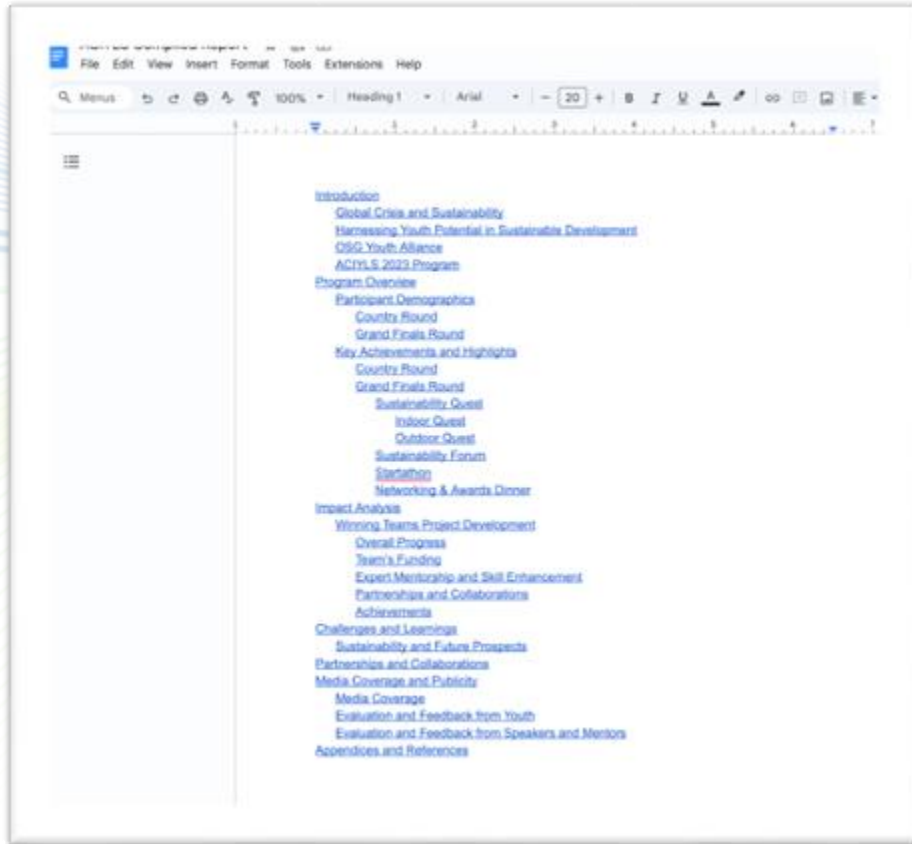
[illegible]
File Edit View Insert Format Tools Extensions Help
Menus 100% Heading 1 Arial 20

Introduction
Global Crisis and Sustainability
Harnessing Youth Potential in Sustainable Development
OSG Youth Alliance
ACIYLS 2023 Program
Program Overview
Participant Demographics
Country Round
Grand Finals Round
Key Achievements and Highlights
Country Round
Grand Finals Round
Sustainability Quest
Indoor Quest
Outdoor Quest
Sustainability Forum
Startathon
Networking & Awards Dinner
Impact Analysis
Winning Teams Project Development
Overall Progress
Team's Funding
Expert Mentorship and Skill Enhancement
Partnerships and Collaborations
Achievements
Challenges and Learnings
Sustainability and Future Prospects
Partnerships and Collaborations
Media Coverage and Publicity
Media Coverage
Evaluation and Feedback from Youth
Evaluation and Feedback from Speakers and Mentors
Appendices and References